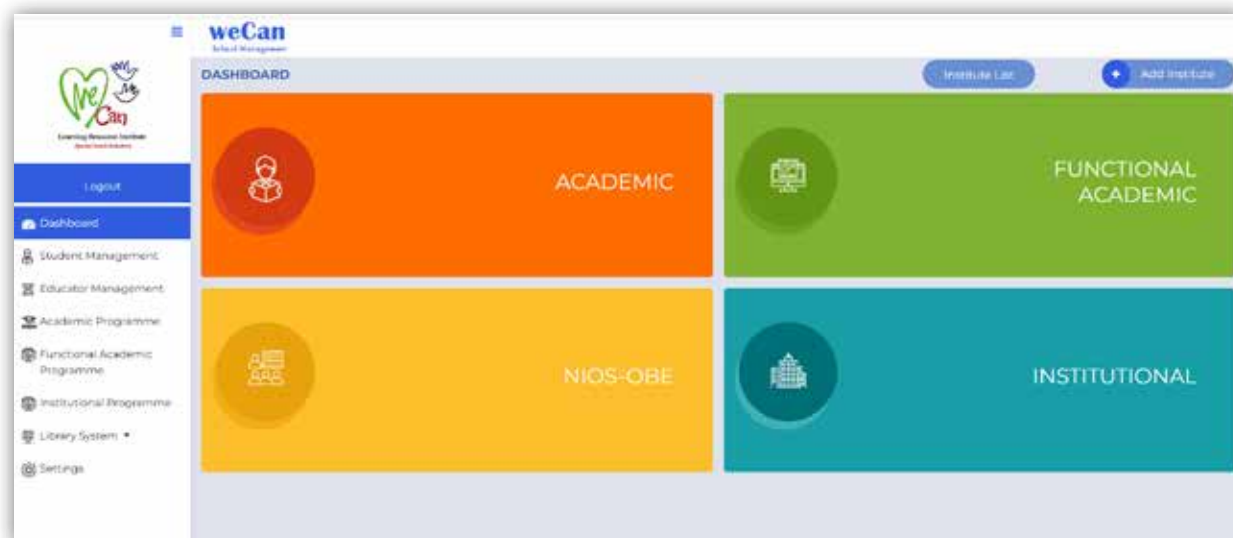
weCan
School Management

We Can
Learning Resource Institute
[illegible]

Logout

Dashboard
Student Management
Educator Management
Academic Programme
Functional Academic Programme
Institutional Programme
Library System
Settings

DASHBOARD

Institute List

Add Institute

ACADEMIC

FUNCTIONAL ACADEMIC

NIOS-OBE

INSTITUTIONAL